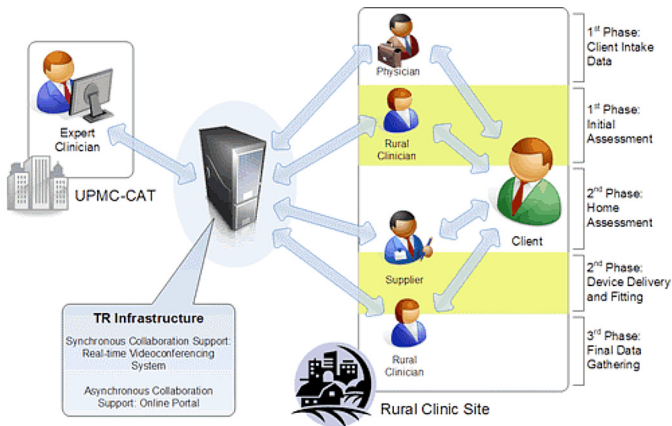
Expert Clinician

UPMC-CAT

TR Infrastructure

Synchronous Collaboration Support: Real-time Videoconferencing System

Asynchronous Collaboration Support: Online Portal

Physician

Rural Clinician

Supplier

Rural Clinician

Client

Rural Clinic Site

1$^{st}$ Phase: Client Intake Data

1$^{st}$ Phase: Initial Assessment

2$^{nd}$ Phase: Home Assessment

2$^{nd}$ Phase: Device Delivery and Fitting

3$^{rd}$ Phase: Final Data Gathering